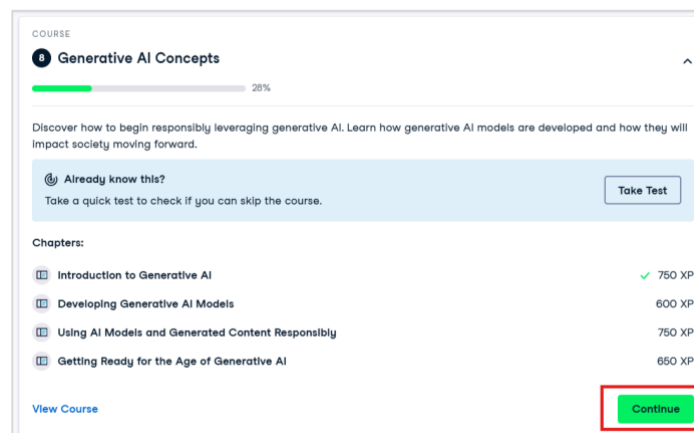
COURSE

8 Generative AI Concepts

28%

Discover how to begin responsibly leveraging generative AI. Learn how generative AI models are developed and how they will impact society moving forward.

Already know this?

Take a quick test to check if you can skip the course.

Take Test

Chapters:

| | |
|---|---|
| Introduction to Generative AI | ✓ 750 XP |
| Developing Generative AI Models | 600 XP |
| Using AI Models and Generated Content Responsibly | 750 XP |
| Getting Ready for the Age of Generative AI | 650 XP |

View Course

Continue